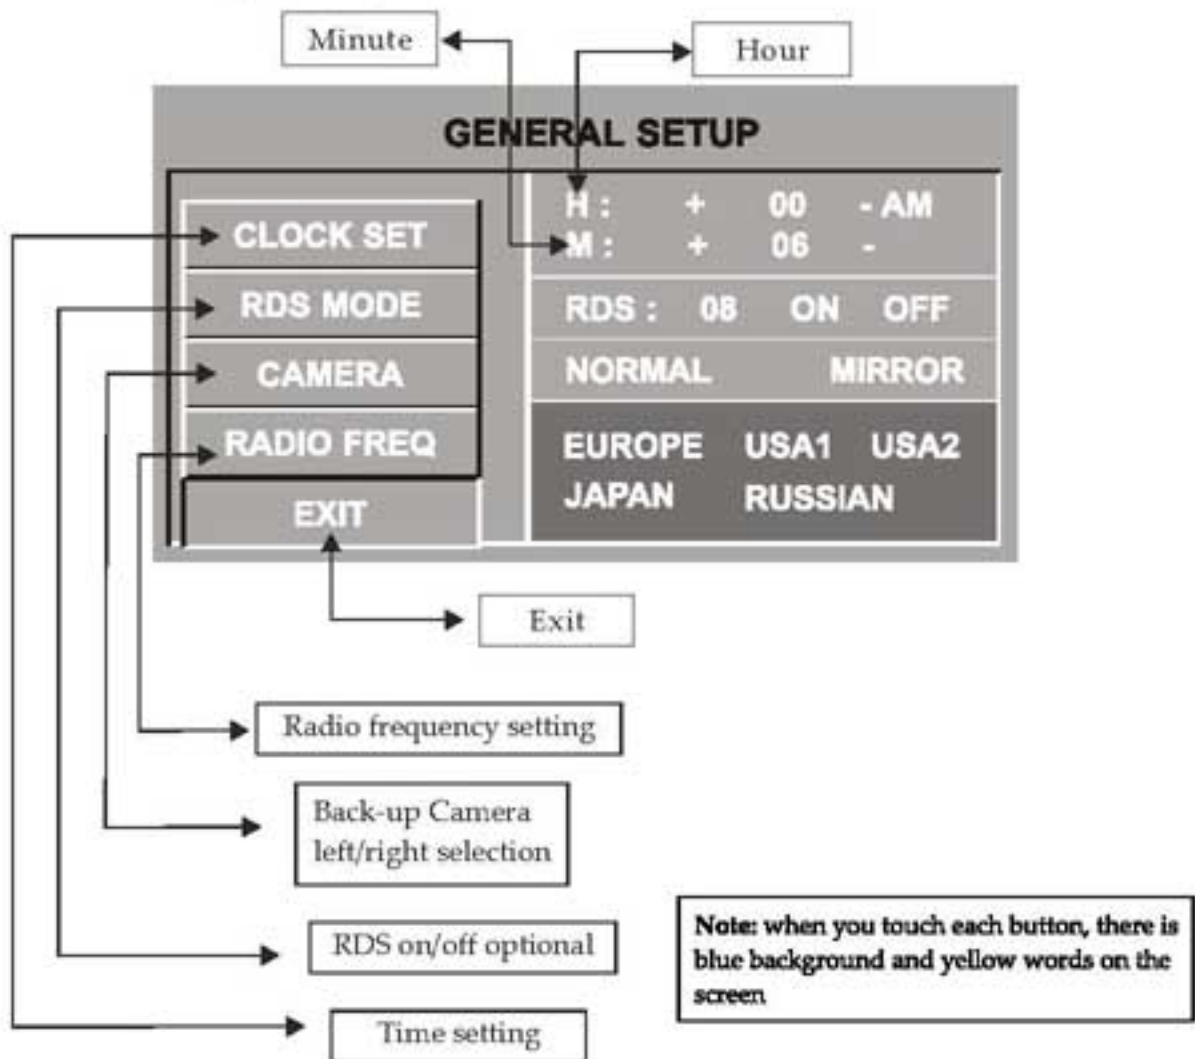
Minute

Hour

GENERAL SETUP

CLOCK SET

RDS MODE

CAMERA

RADIO FREQ

EXIT

H : + 00 - AM
M : + 06 -

RDS : 08 ON OFF

NORMAL MIRROR

EUROPE USA1 USA2
JAPAN RUSSIAN

Exit

Radio frequency setting

Back-up Camera left/right selection

RDS on/off optional

Time setting

Note: when you touch each button, there is blue background and yellow words on the screen